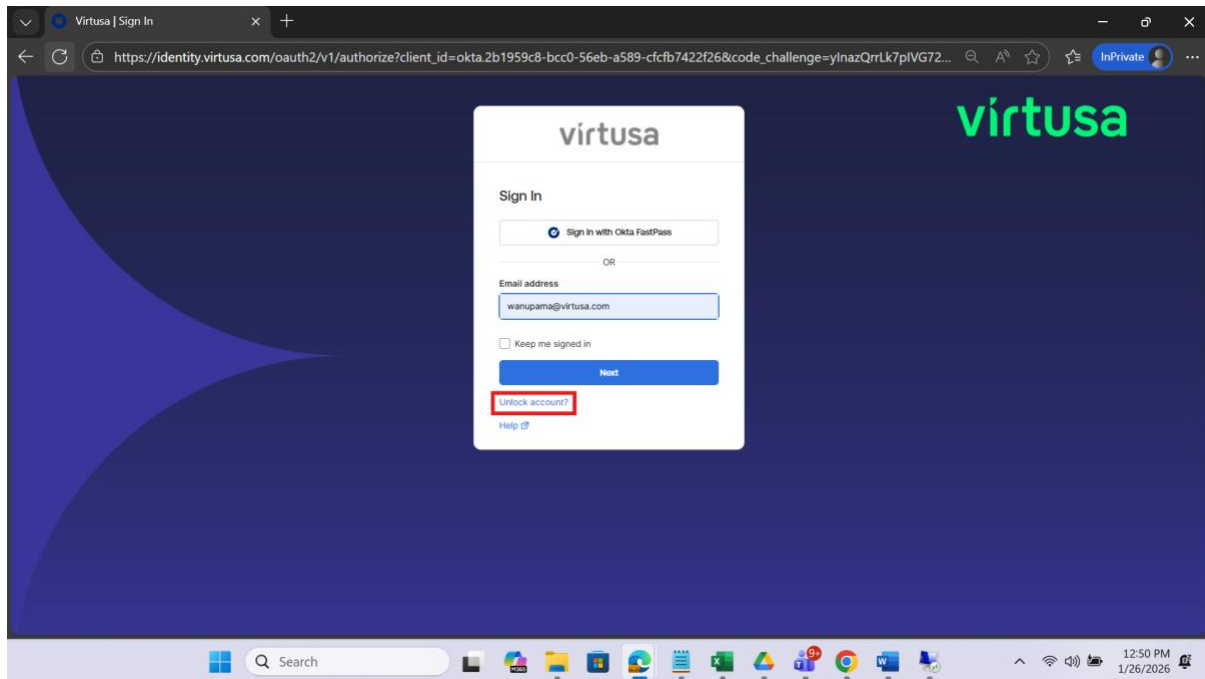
Virtusa | Sign In

https://identity.virtusa.com/oauth2/v1/authorize?client_id=okta.2b1959c8-bcc0-56eb-a589-cfcfb7422f26&code_challenge=ylnazQrrLk7pIVG72...

InPrivate

virtusa

virtusa

Sign In

Sign in with Okta FastPass

OR

Email address

wanupama@virtusa.com

Keep me signed in

Next

Unlock account?

Help

Search

12:50 PM
1/26/2026